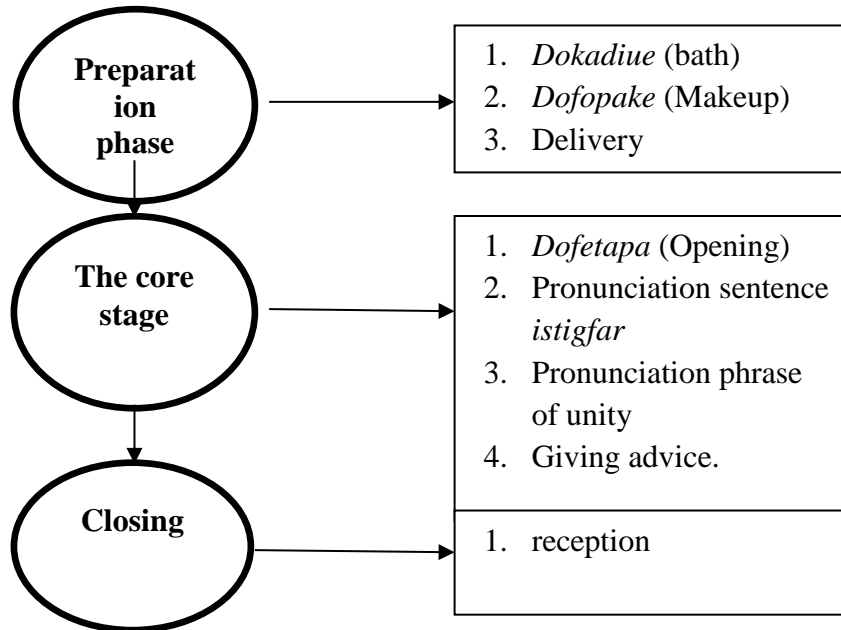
Preparation phase

1. *Dokadiue* (bath)
2. *Dofopake* (Makeup)
3. Delivery

The core stage

1. *Dofetapa* (Opening)
2. Pronunciation sentence *istigfar*
3. Pronunciation phrase of unity
4. Giving advice.

Closing

1. reception